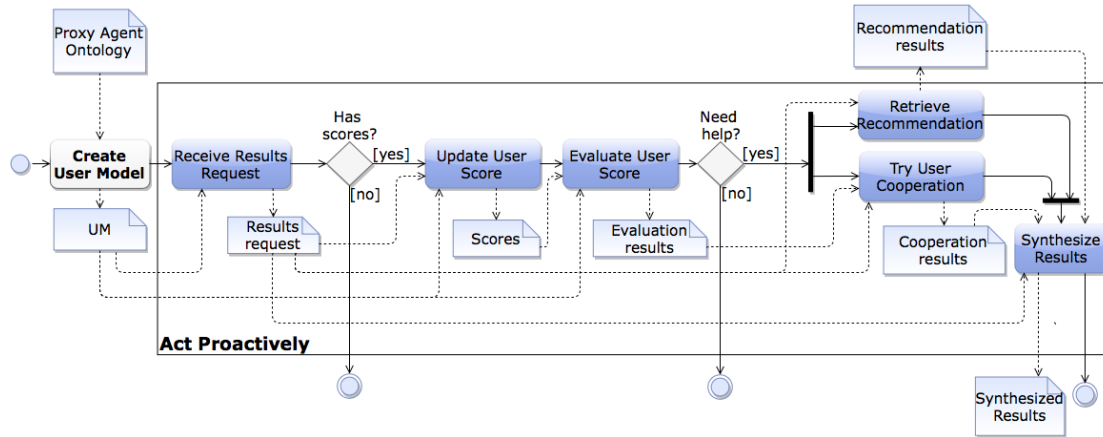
Proxy Agent Ontology

Recommendation results

Create User Model

UM

Receive Results Request

Results request

Has scores?

[yes]

[no]

Update User Score

Scores

Evaluate User Score

Evaluation results

Need help?

[yes]

[no]

Retrieve Recommendation

Try User Cooperation

Cooperation results

Synthesize Results

Act Proactively

Synthesized Results